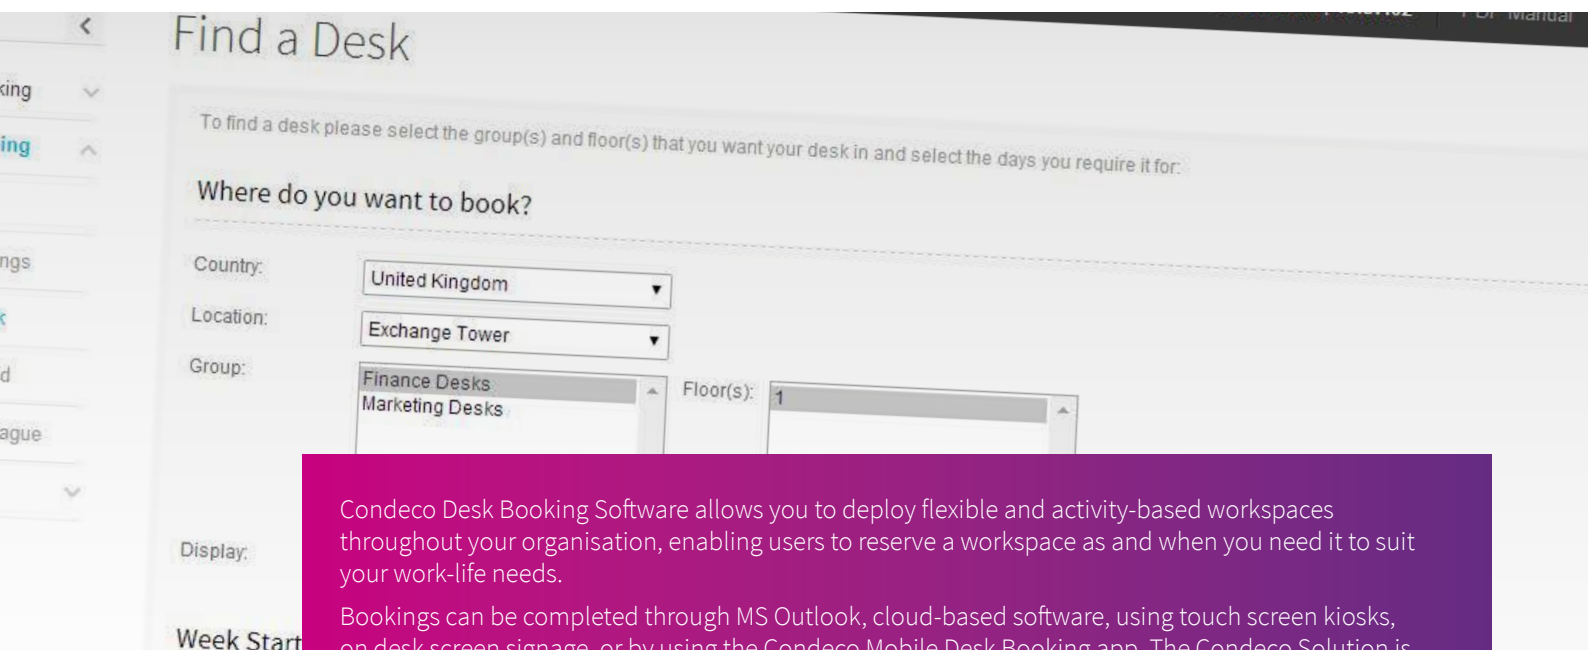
PDF Manual

<

king

ing

ngs

k

d

ague

Find a Desk

To find a desk please select the group(s) and floor(s) that you want your desk in and select the days you require it for:

Where do you want to book?

Country: United Kingdom

Location: Exchange Tower

Group: Finance Desks
Marketing Desks

Floor(s): 1

Display:

Week Start

Condeco Desk Booking Software allows you to deploy flexible and activity-based workspaces throughout your organisation, enabling users to reserve a workspace as and when you need it to suit your work-life needs.

Bookings can be completed through MS Outlook, cloud-based software, using touch screen kiosks, on desk screen signage, or by using the Condeco Mobile Desk Booking app. The Condeco Solution is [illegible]